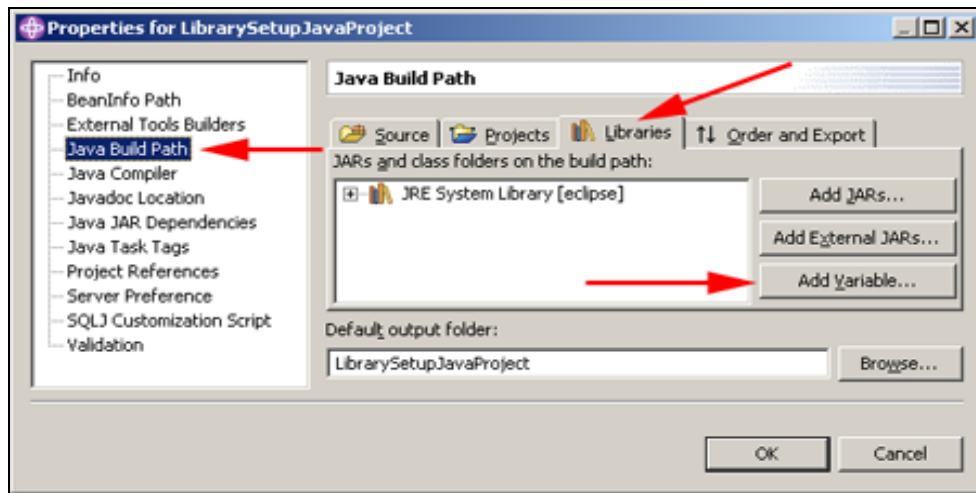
Properties for LibrarySetupJavaProject

Info
BeanInfo Path
External Tools Builders
Java Build Path
Java Compiler
Javadoc Location
Java JAR Dependencies
Java Task Tags
Project References
Server Preference
SQLJ Customization Script
Validation

Java Build Path

Source
Projects
Libraries
Order and Export

JARs and class folders on the build path:

JRE System Library [eclipse]

Add JARs...
Add External JARs...
Add Variable...

Default output folder:

LibrarySetupJavaProject

Browse...

OK
Cancel